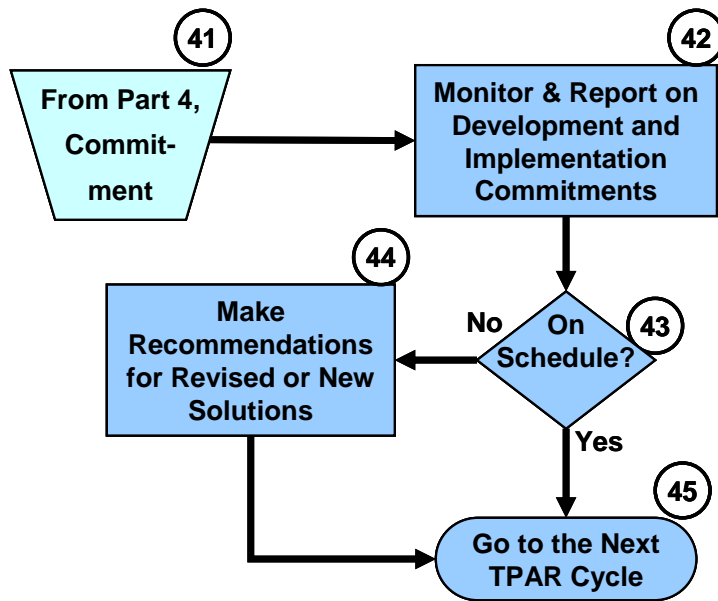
41

From Part 4, Commitment

42

Monitor & Report on Development and Implementation Commitments

44

Make Recommendations for Revised or New Solutions

No

On Schedule?

43

Yes

45

Go to the Next TPAR Cycle